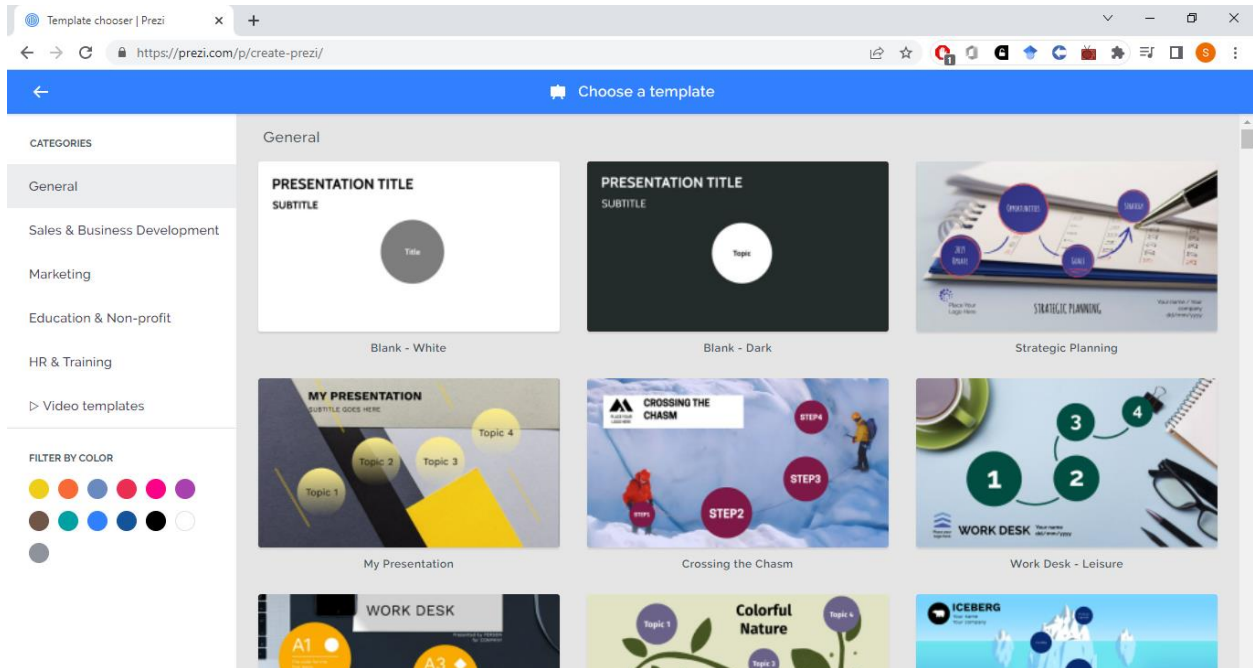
Template chooser | Prezi
https://prezi.com/p/create-prezi/
S

Choose a template

CATEGORIES
General
Sales & Business Development
Marketing
Education & Non-profit
HR & Training
▷ Video templates

FILTER BY COLOR

General

PRESENTATION TITLE
SUBTITLE
Title
Blank - White

PRESENTATION TITLE
SUBTITLE
Topic
Blank - Dark

Opportunities
Strategy
2021 Update
Goals
Place Your Logo Here
STRATEGIC PLANNING
Your name / Your company dd/mm/yyyy
Strategic Planning

MY PRESENTATION
SUBTITLE GOES HERE
Topic 4
Topic 2
Topic 3
Topic 1
My Presentation

CROSSING THE CHASM
PLACE YOUR LOGO HERE
STEP4
STEP3
STEP2
STEP1
Crossing the Chasm

3
4
1
2
WORK DESK Your name dd/mm/yyyy
Work Desk - Leisure

WORK DESK
A1
A3

Colorful Nature
Topic 1
Topic 4
Topic 3

ICEBERG
Your name
Your company